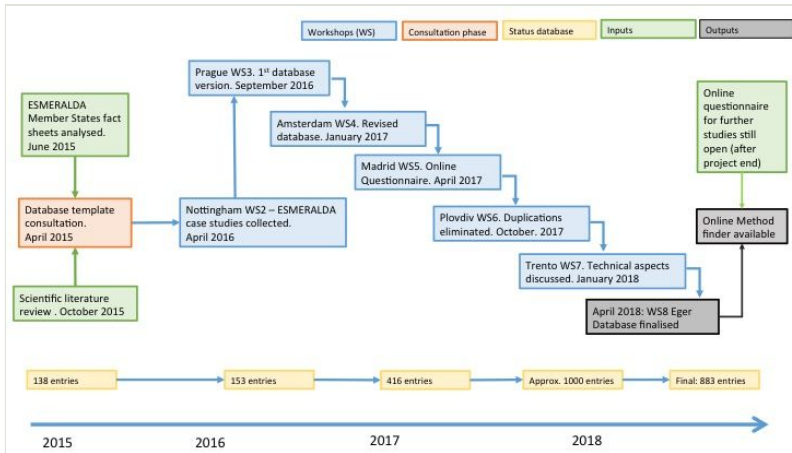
Workshops (WS)

Consultation phase

Status database

Inputs

Outputs

ESMERALDA Member States fact sheets analysed. June 2015

Database template consultation. April 2015

Scientific literature review . October 2015

Nottingham WS2 – ESMERALDA case studies collected. April 2016

Prague WS3. 1$^{st}$ database version. September 2016

Amsterdam WS4. Revised database. January 2017

Madrid WS5. Online Questionnaire. April 2017

Plovdiv WS6. Duplications eliminated. October. 2017

Trento WS7. Technical aspects discussed. January 2018

April 2018: WS8 Eger Database finalised

Online questionnaire for further studies still open (after project end)

Online Method finder available

138 entries

153 entries

416 entries

Approx. 1000 entries

Final: 883 entries

2015

2016

2017

2018